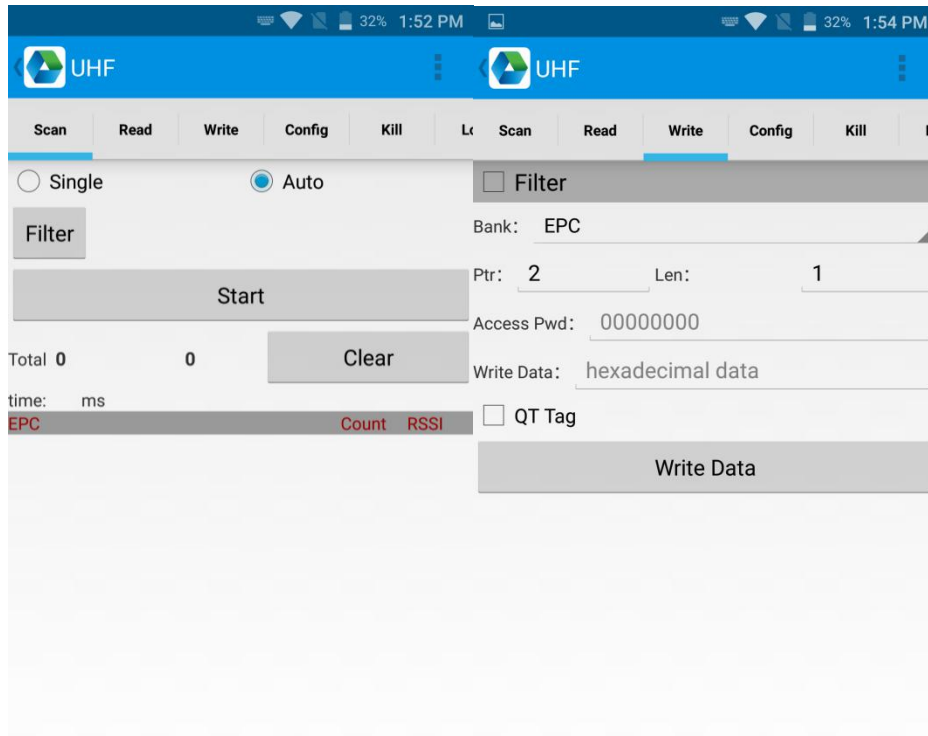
32% 1:52 PM

UHF

Scan | Read | Write | Config | Kill | L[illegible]

Single
Auto

Filter

Start

Total 0
0
Clear

time: ms

EPC
Count
RSSI

32% 1:54 PM

UHF

Scan | Read | Write | Config | Kill

Filter

Bank: EPC

Ptr: 2
Len: 1

Access Pwd: 00000000

Write Data: hexadecimal data

QT Tag

Write Data